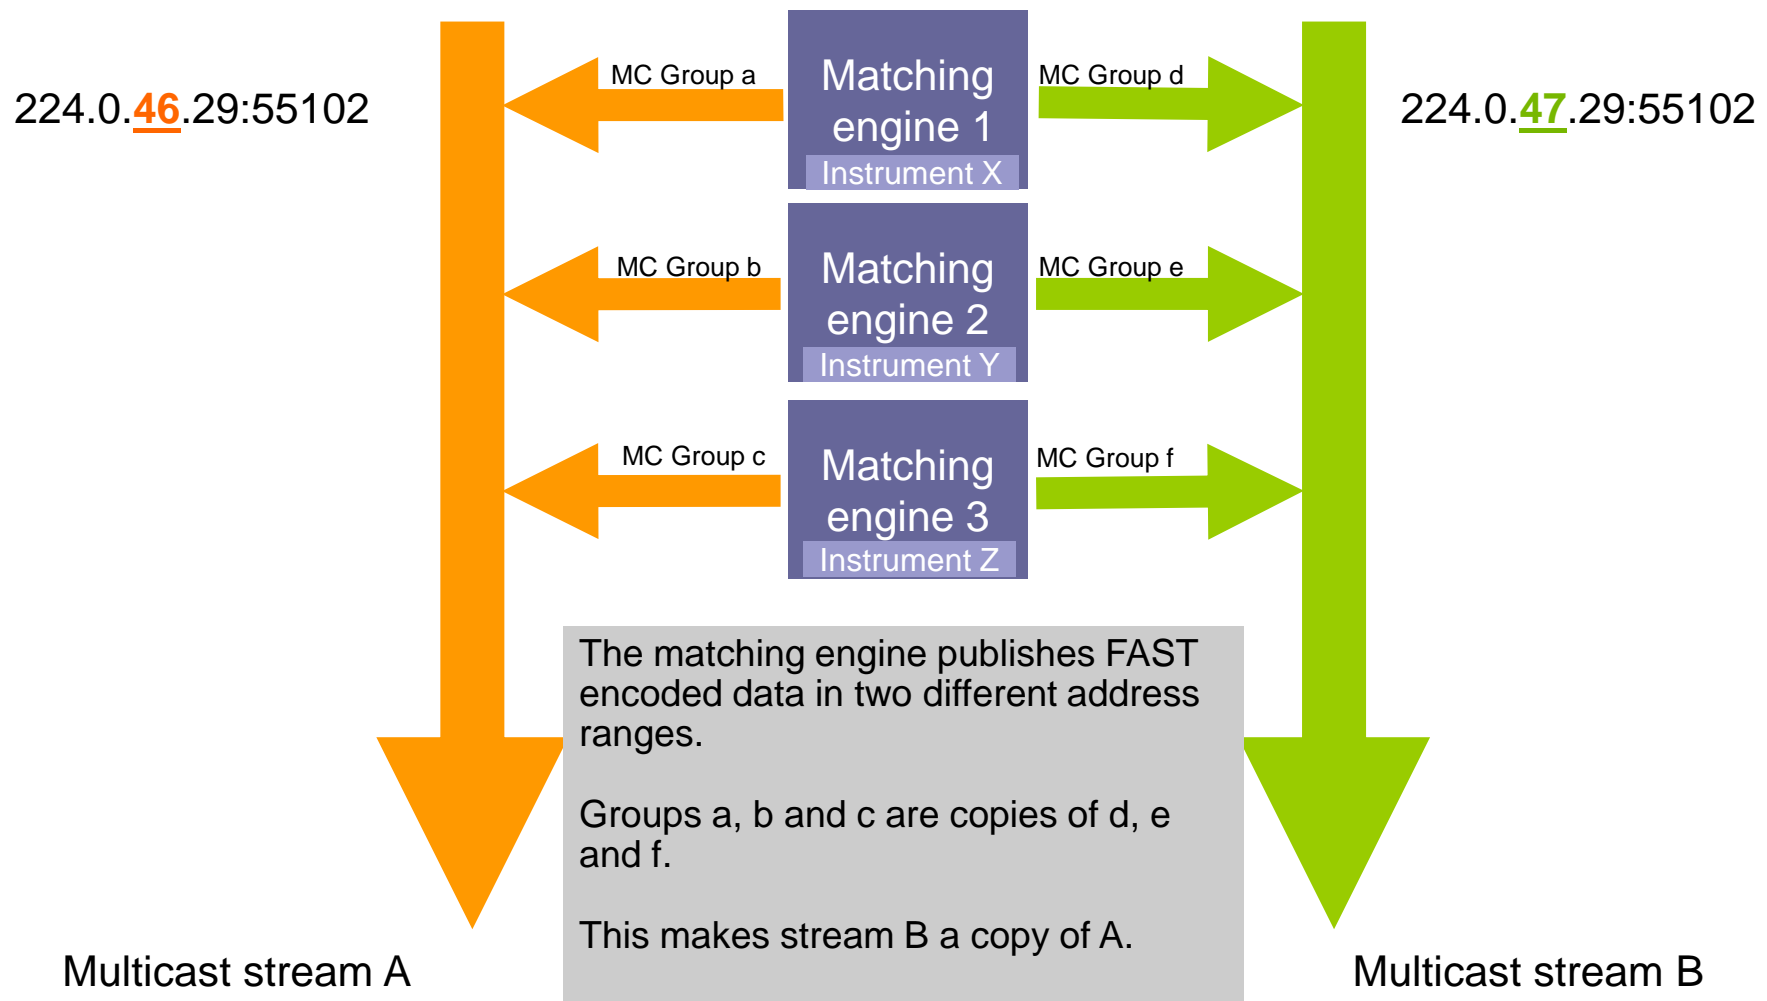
224.0.46.29:55102

MC Group a

Matching engine 1

Instrument X

MC Group d

224.0.47.29:55102

MC Group b

Matching engine 2

Instrument Y

MC Group e

MC Group c

Matching engine 3

Instrument Z

MC Group f

The matching engine publishes FAST encoded data in two different address ranges.

Groups a, b and c are copies of d, e and f.

This makes stream B a copy of A.

Multicast stream A

Multicast stream B